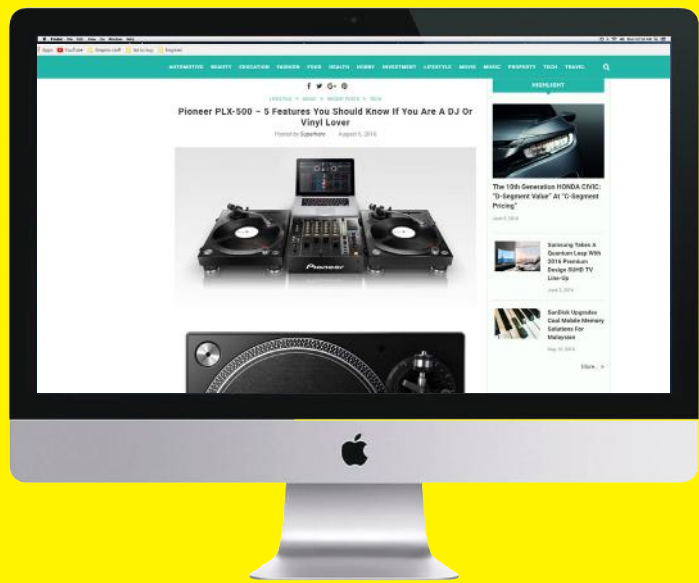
Apps YouTube

AUTOMOTIVE BEAUTY EDUCATION FASHION FOOD HEALTH HOBBY INVESTMENT LIFESTYLE MOVIE MUSIC PROPERTY TECH TRAVEL

HIGHLIGHT

LIFESTYLE MUSIC RECENT POSTS TECH

Pioneer PLX-500 – 5 Features You Should Know If You Are A DJ Or Vinyl Lover

Posted by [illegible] August 6, 2016

Pioneer

The 10th Generation HONDA CIVIC: "D-Segment Value" At "C-Segment Pricing"

June 8, 2016

Samsung Takes A Quantum Leap With 2016 Premium Design SUHD TV Line-Up

June 3, 2016

SanDisk Upgrades Cool Mobile Memory Solutions For Malaysian

May 18, 2016

More... >